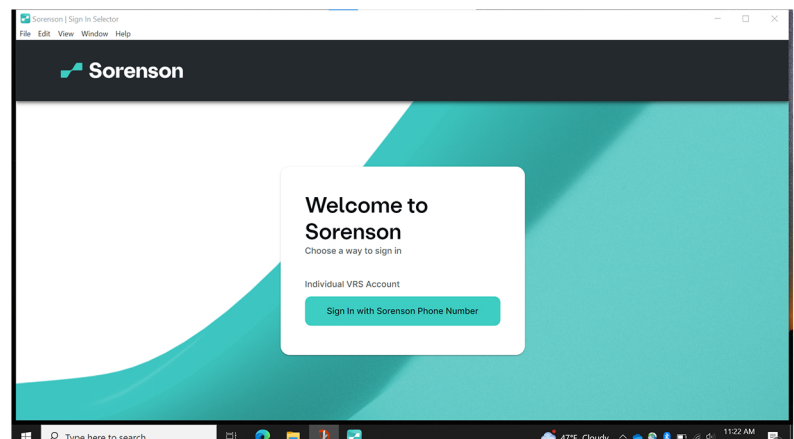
Sorenson | Sign In Selector
File Edit View Window Help

Sorenson

Welcome to Sorenson
Choose a way to sign in

Individual VRS Account

Sign In with Sorenson Phone Number

Type here to search
47°F Cloudy
11:22 AM